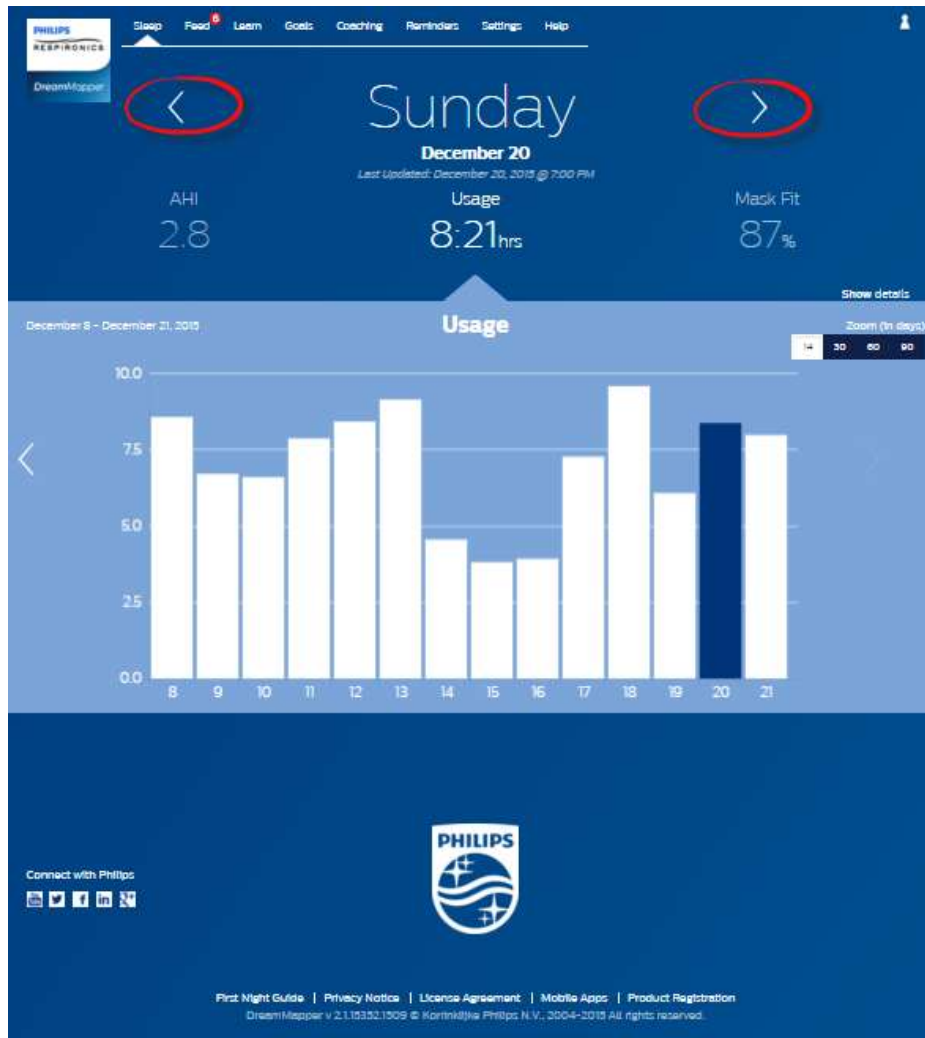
PHILIPS
RESPIRONICS
DreamMapper

Sleep Feed 6 Learn Goals Coaching Reminders Settings Help

‹ Sunday ›

December 20
Last Updated: December 20, 2015 @ 7:00 PM

AHI
2.8

Usage
8:21hrs

Mask Fit
87%

Show details

December 8 - December 21, 2015

Usage

Zoom (in days)
14 30 60 90

10.0
7.5
5.0
2.5
0.0

8 9 10 11 12 13 14 15 16 17 18 19 20 21

Connect with Philips

PHILIPS

First Night Guide | Privacy Notice | License Agreement | Mobile Apps | Product Registration
DreamMapper v 2.1.15352.1509 © Koninklijke Philips N.V., 2004-2015 All rights reserved.